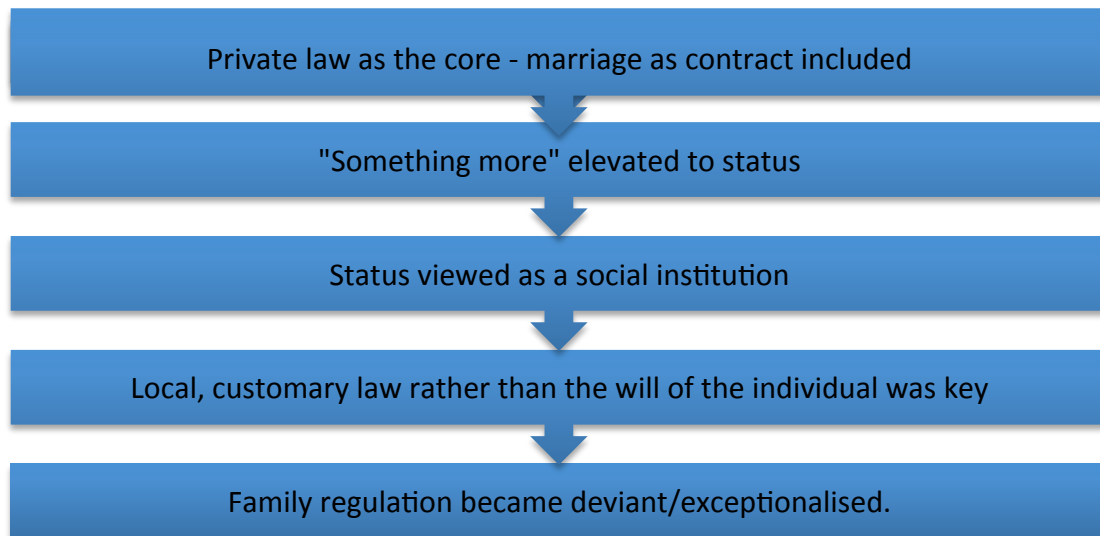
Private law as the core - marriage as contract included

"Something more" elevated to status

Status viewed as a social institution

Local, customary law rather than the will of the individual was key

Family regulation became deviant/exceptionalised.